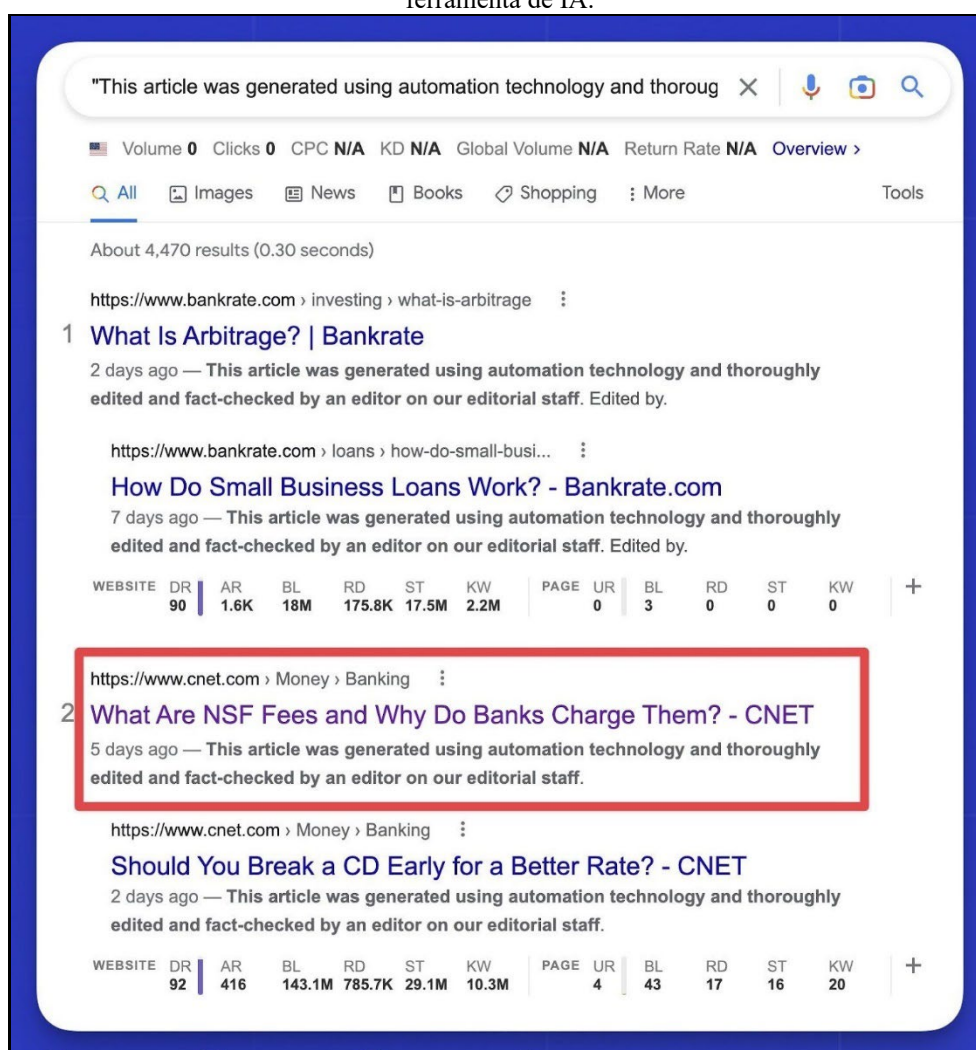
ferramenta de IA.

"This article was generated using automation technology and thoroug

Volume **0** Clicks **0** CPC **N/A** KD **N/A** Global Volume **N/A** Return Rate **N/A** Overview ›

All Images News Books Shopping More Tools

About 4,470 results (0.30 seconds)

https://www.bankrate.com › investing › what-is-arbitrage

1 What Is Arbitrage? | Bankrate

2 days ago — **This article was generated using automation technology and thoroughly edited and fact-checked by an editor on our editorial staff**. Edited by.

https://www.bankrate.com › loans › how-do-small-busi...

How Do Small Business Loans Work? - Bankrate.com

7 days ago — **This article was generated using automation technology and thoroughly edited and fact-checked by an editor on our editorial staff**. Edited by.

| WEBSITE | DR | AR | BL | RD | ST | KW | PAGE | UR | BL | RD | ST | KW |
|---|---|---|---|---|---|---|---|---|---|---|---|---|
| | 90 | 1.6K | 18M | 175.8K | 17.5M | 2.2M | | 0 | 3 | 0 | 0 | 0 |

https://www.cnet.com › Money › Banking

2 What Are NSF Fees and Why Do Banks Charge Them? - CNET

5 days ago — **This article was generated using automation technology and thoroughly edited and fact-checked by an editor on our editorial staff**.

https://www.cnet.com › Money › Banking

Should You Break a CD Early for a Better Rate? - CNET

2 days ago — **This article was generated using automation technology and thoroughly edited and fact-checked by an editor on our editorial staff**.

| WEBSITE | DR | AR | BL | RD | ST | KW | PAGE | UR | BL | RD | ST | KW |
|---|---|---|---|---|---|---|---|---|---|---|---|---|
| | 92 | 416 | 143.1M | 785.7K | 29.1M | 10.3M | | 4 | 43 | 17 | 16 | 20 |